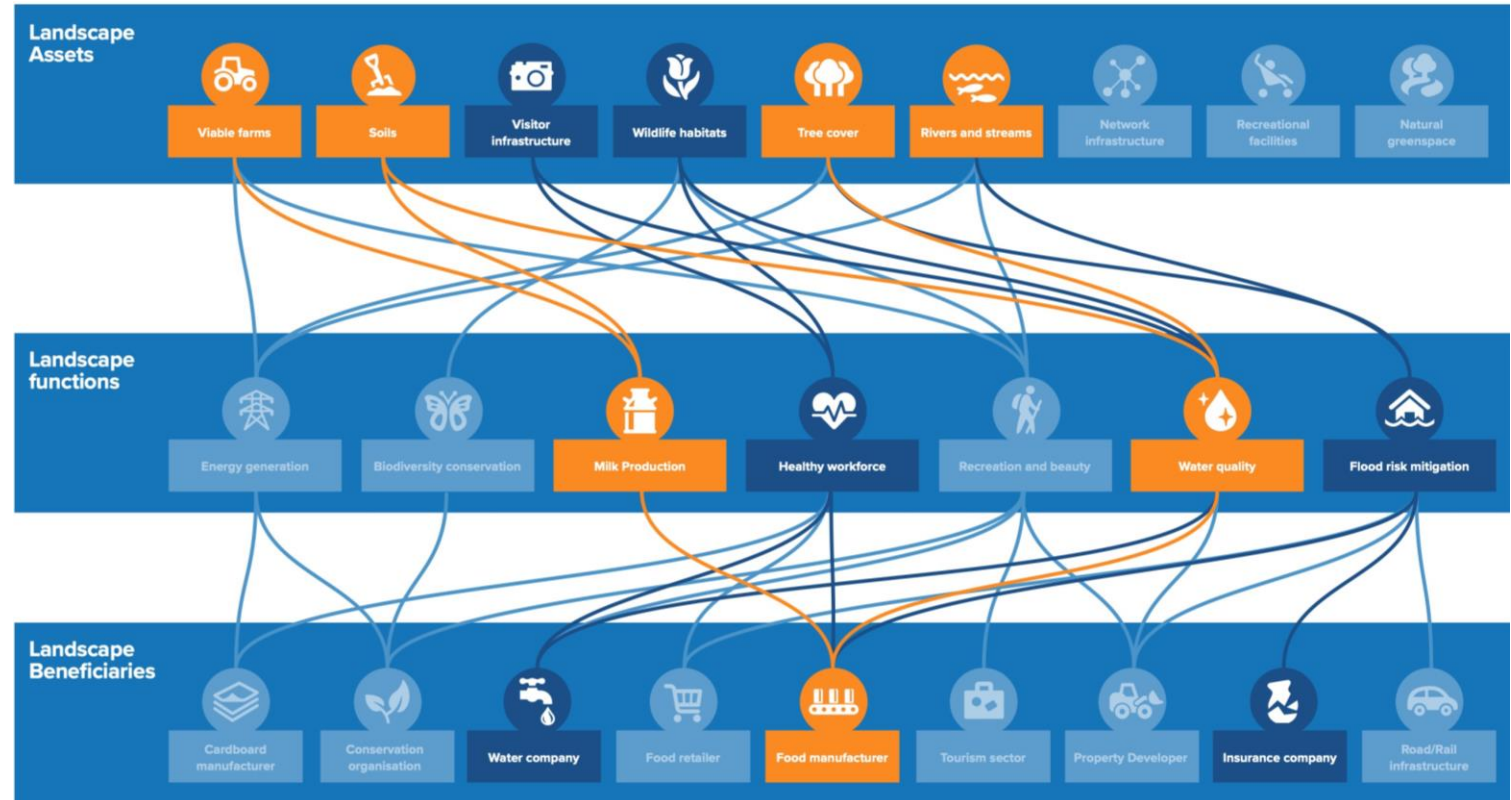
Landscape Assets

Viable farms

Soils

Visitor infrastructure

Wildlife habitats

Tree cover

Rivers and streams

Network infrastructure

Recreational facilities

Natural greenspace

Landscape functions

Energy generation

Biodiversity conservation

Milk Production

Healthy workforce

Recreation and beauty

Water quality

Flood risk mitigation

Landscape Beneficiaries

Cardboard manufacturer

Conservation organisation

Water company

Food retailer

Food manufacturer

Tourism sector

Property Developer

Insurance company

Road/Rail infrastructure